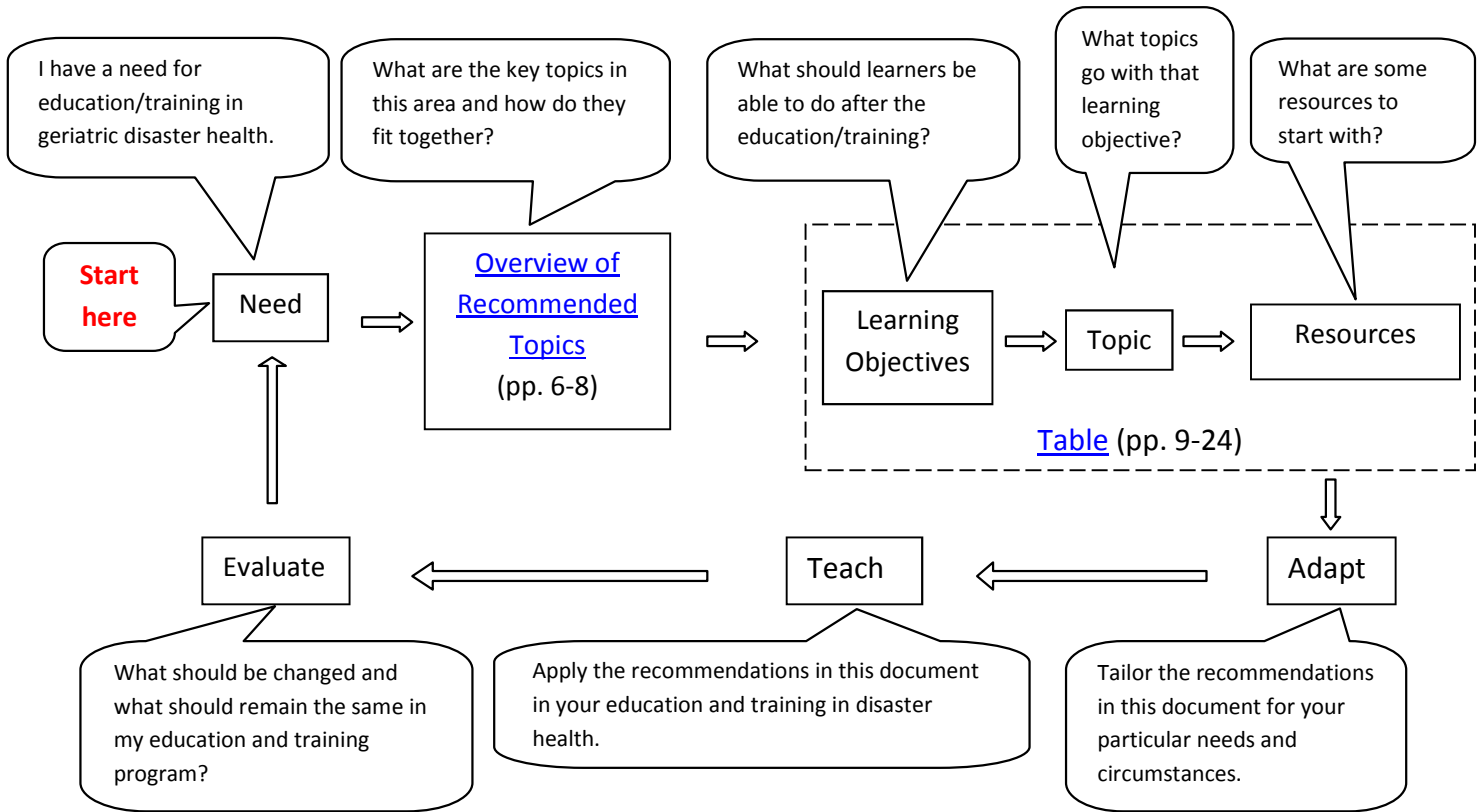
I have a need for education/training in geriatric disaster health.

What are the key topics in this area and how do they fit together?

What should learners be able to do after the education/training?

What topics go with that learning objective?

What are some resources to start with?

Start here

Need

Overview of Recommended Topics (pp. 6-8)

Learning Objectives

Topic

Resources

Table (pp. 9-24)

Adapt

Teach

Evaluate

What should be changed and what should remain the same in my education and training program?

Apply the recommendations in this document in your education and training in disaster health.

Tailor the recommendations in this document for your particular needs and circumstances.